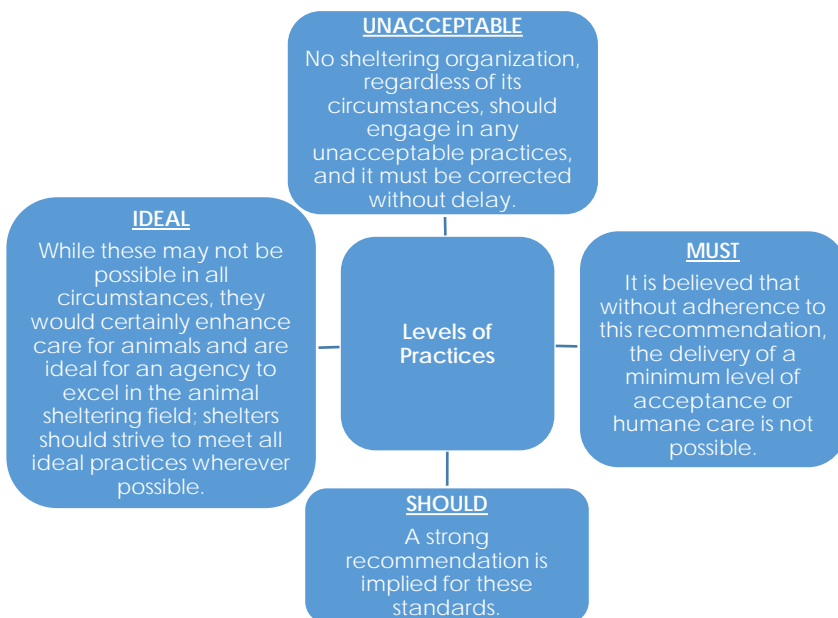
UNACCEPTABLE
No sheltering organization, regardless of its circumstances, should engage in any unacceptable practices, and it must be corrected without delay.

IDEAL
While these may not be possible in all circumstances, they would certainly enhance care for animals and are ideal for an agency to excel in the animal sheltering field; shelters should strive to meet all ideal practices wherever possible.

Levels of Practices

MUST
It is believed that without adherence to this recommendation, the delivery of a minimum level of acceptance or humane care is not possible.

SHOULD
A strong recommendation is implied for these standards.